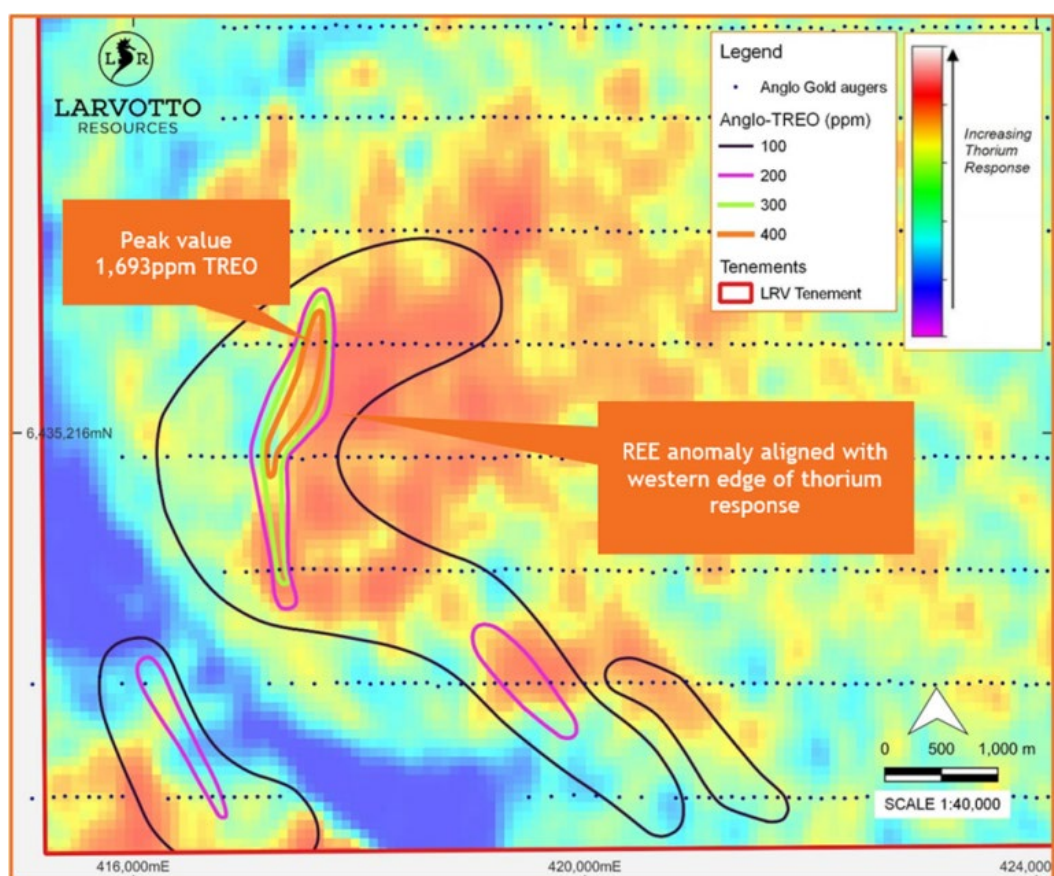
LR
LARVOTTO
RESOURCES

Legend
Anglo Gold augers
Anglo-TREO (ppm)
100
200
300
400
Tenements
LRV Tenement

Increasing Thorium Response

Peak value
1,693ppm TREO

REE anomaly aligned with western edge of thorium response

6,435,216mN

0 500 1,000 m
SCALE 1:40,000

416,000mE
420,000mE
424,000